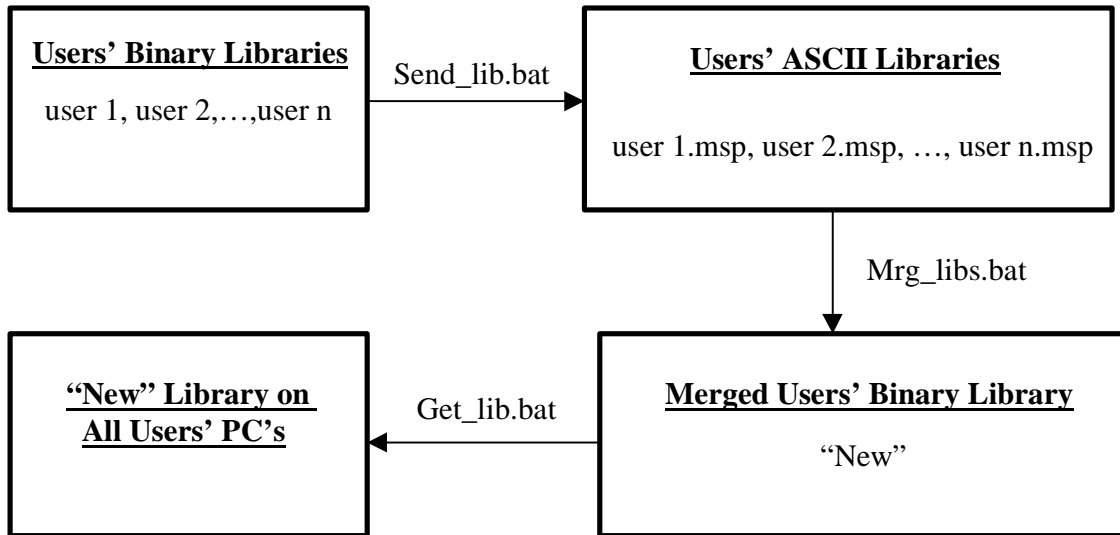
Users' Binary Libraries

user 1, user 2,…,user n

Send_lib.bat

Users' ASCII Libraries

user 1.msp, user 2.msp, …, user n.msp

Mrg_libs.bat

"New" Library on All Users' PC's

Get_lib.bat

Merged Users' Binary Library

"New"